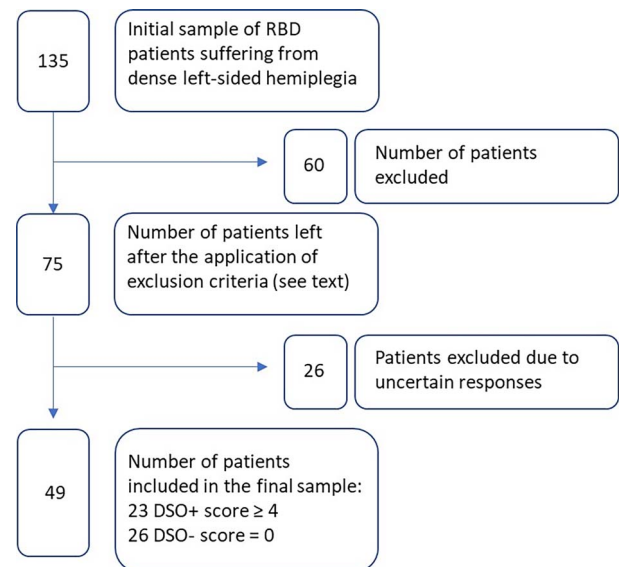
135

Initial sample of RBD patients suffering from dense left-sided hemiplegia

60

Number of patients excluded

75

Number of patients left after the application of exclusion criteria (see text)

26

Patients excluded due to uncertain responses

49

Number of patients included in the final sample:
23 DSO+ score ≥ 4
26 DSO- score = 0